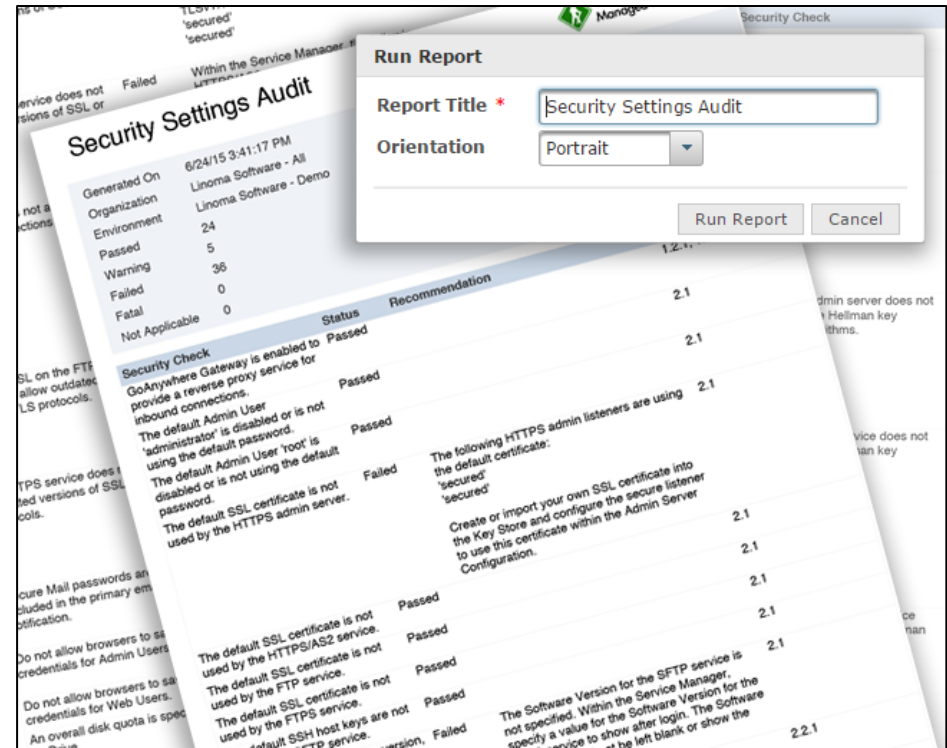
'secured'
'secured'

Within the Service Manager

service does not Failed
versions of SSL or

Security Check

Run Report

Report Title *
Security Settings Audit

Orientation
Portrait

Run Report
Cancel

Security Settings Audit

| Generated On | 6/24/15 3:41:17 PM |
|---|---|
| Organization | Linoma Software - All |
| Environment | Linoma Software - Demo |
| Passed | 24 |
| Warning | 5 |
| Failed | 36 |
| Fatal | 0 |
| Not Applicable | 0 |

| Security Check | Status | Recommendation | |
|---|---|---|---|
| GoAnywhere Gateway is enabled to provide a reverse proxy service for inbound connections. | Passed | | 2.1 |
| The default Admin User 'administrator' is disabled or is not using the default password. | Passed | | 2.1 |
| The default Admin User 'root' is disabled or is not using the default password. | Passed | | 2.1 |
| The default SSL certificate is not used by the HTTPS admin server. | Failed | The following HTTPS admin listeners are using the default certificate: 'secured' 'secured' Create or import your own SSL certificate into the Key Store and configure the secure listener to use this certificate within the Admin Server Configuration. | 2.1 |
| | | | 2.1 |
| | | | 2.1 |
| The default SSL certificate is not used by the HTTPS/AS2 service. | Passed | | 2.1 |
| The default SSL certificate is not used by the FTP service. | Passed | | 2.1 |
| The default SSL certificate is not used by the FTPS service. | Passed | | 2.1 |
| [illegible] default SSH host keys are not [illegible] SFTP service. | Passed | | |
| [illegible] version, | Failed | The Software Version for the SFTP service is not specified. Within the Service Manager, specify a value for the Software Version for the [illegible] service to show after login. The Software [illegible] be left blank or show the | 2.2.1 |

not a
ctions

SSL on the FTP
allow outdated
LS protocols.

TPS service does
ted versions of SSL
cols.

cure Mail passwords an
cluded in the primary em
tification.

Do not allow browsers to sa
credentials for Admin Users

Do not allow browsers to sa
credentials for Web Users.

An overall disk quota is spec

1.2.1

dmin server does not
Hellman key
ithms.

vice does not
an key

ce
nan